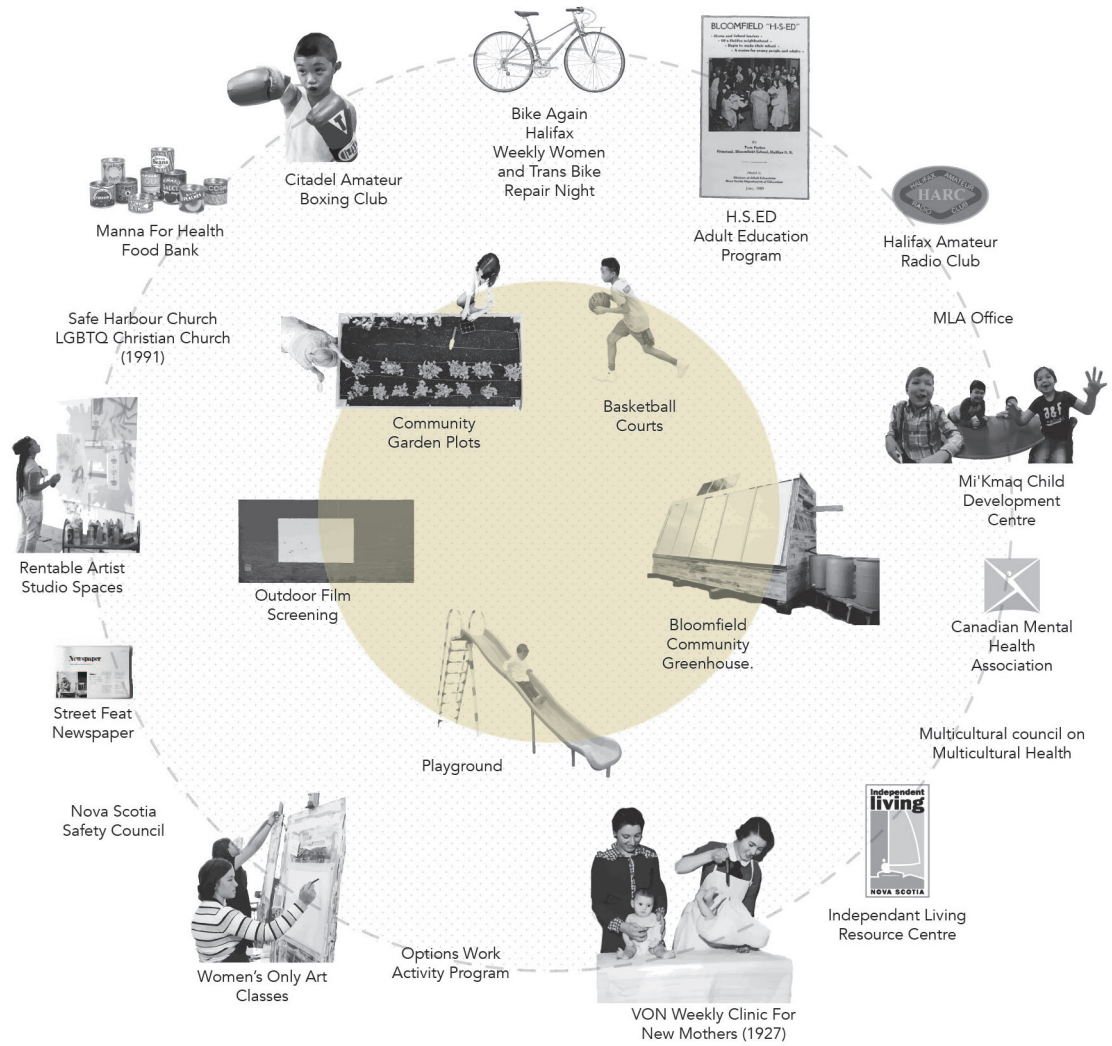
Citadel Amateur Boxing Club

Bike Again Halifax Weekly Women and Trans Bike Repair Night

BLOOMFIELD "H-S-ED"

H.S.ED Adult Education Program

HALIFAX AMATEUR HARC RADIO CLUB

Halifax Amateur Radio Club

Manna For Health Food Bank

Safe Harbour Church LGBTQ Christian Church (1991)

MLA Office

Community Garden Plots

Basketball Courts

Mi'Kmaq Child Development Centre

Rentable Artist Studio Spaces

Outdoor Film Screening

Bloomfield Community Greenhouse.

Canadian Mental Health Association

Newspaper

Street Feat Newspaper

Playground

Multicultural council on Multicultural Health

Nova Scotia Safety Council

Independent living NOVA SCOTIA

Independant Living Resource Centre

Options Work Activity Program

Women's Only Art Classes

VON Weekly Clinic For New Mothers (1927)